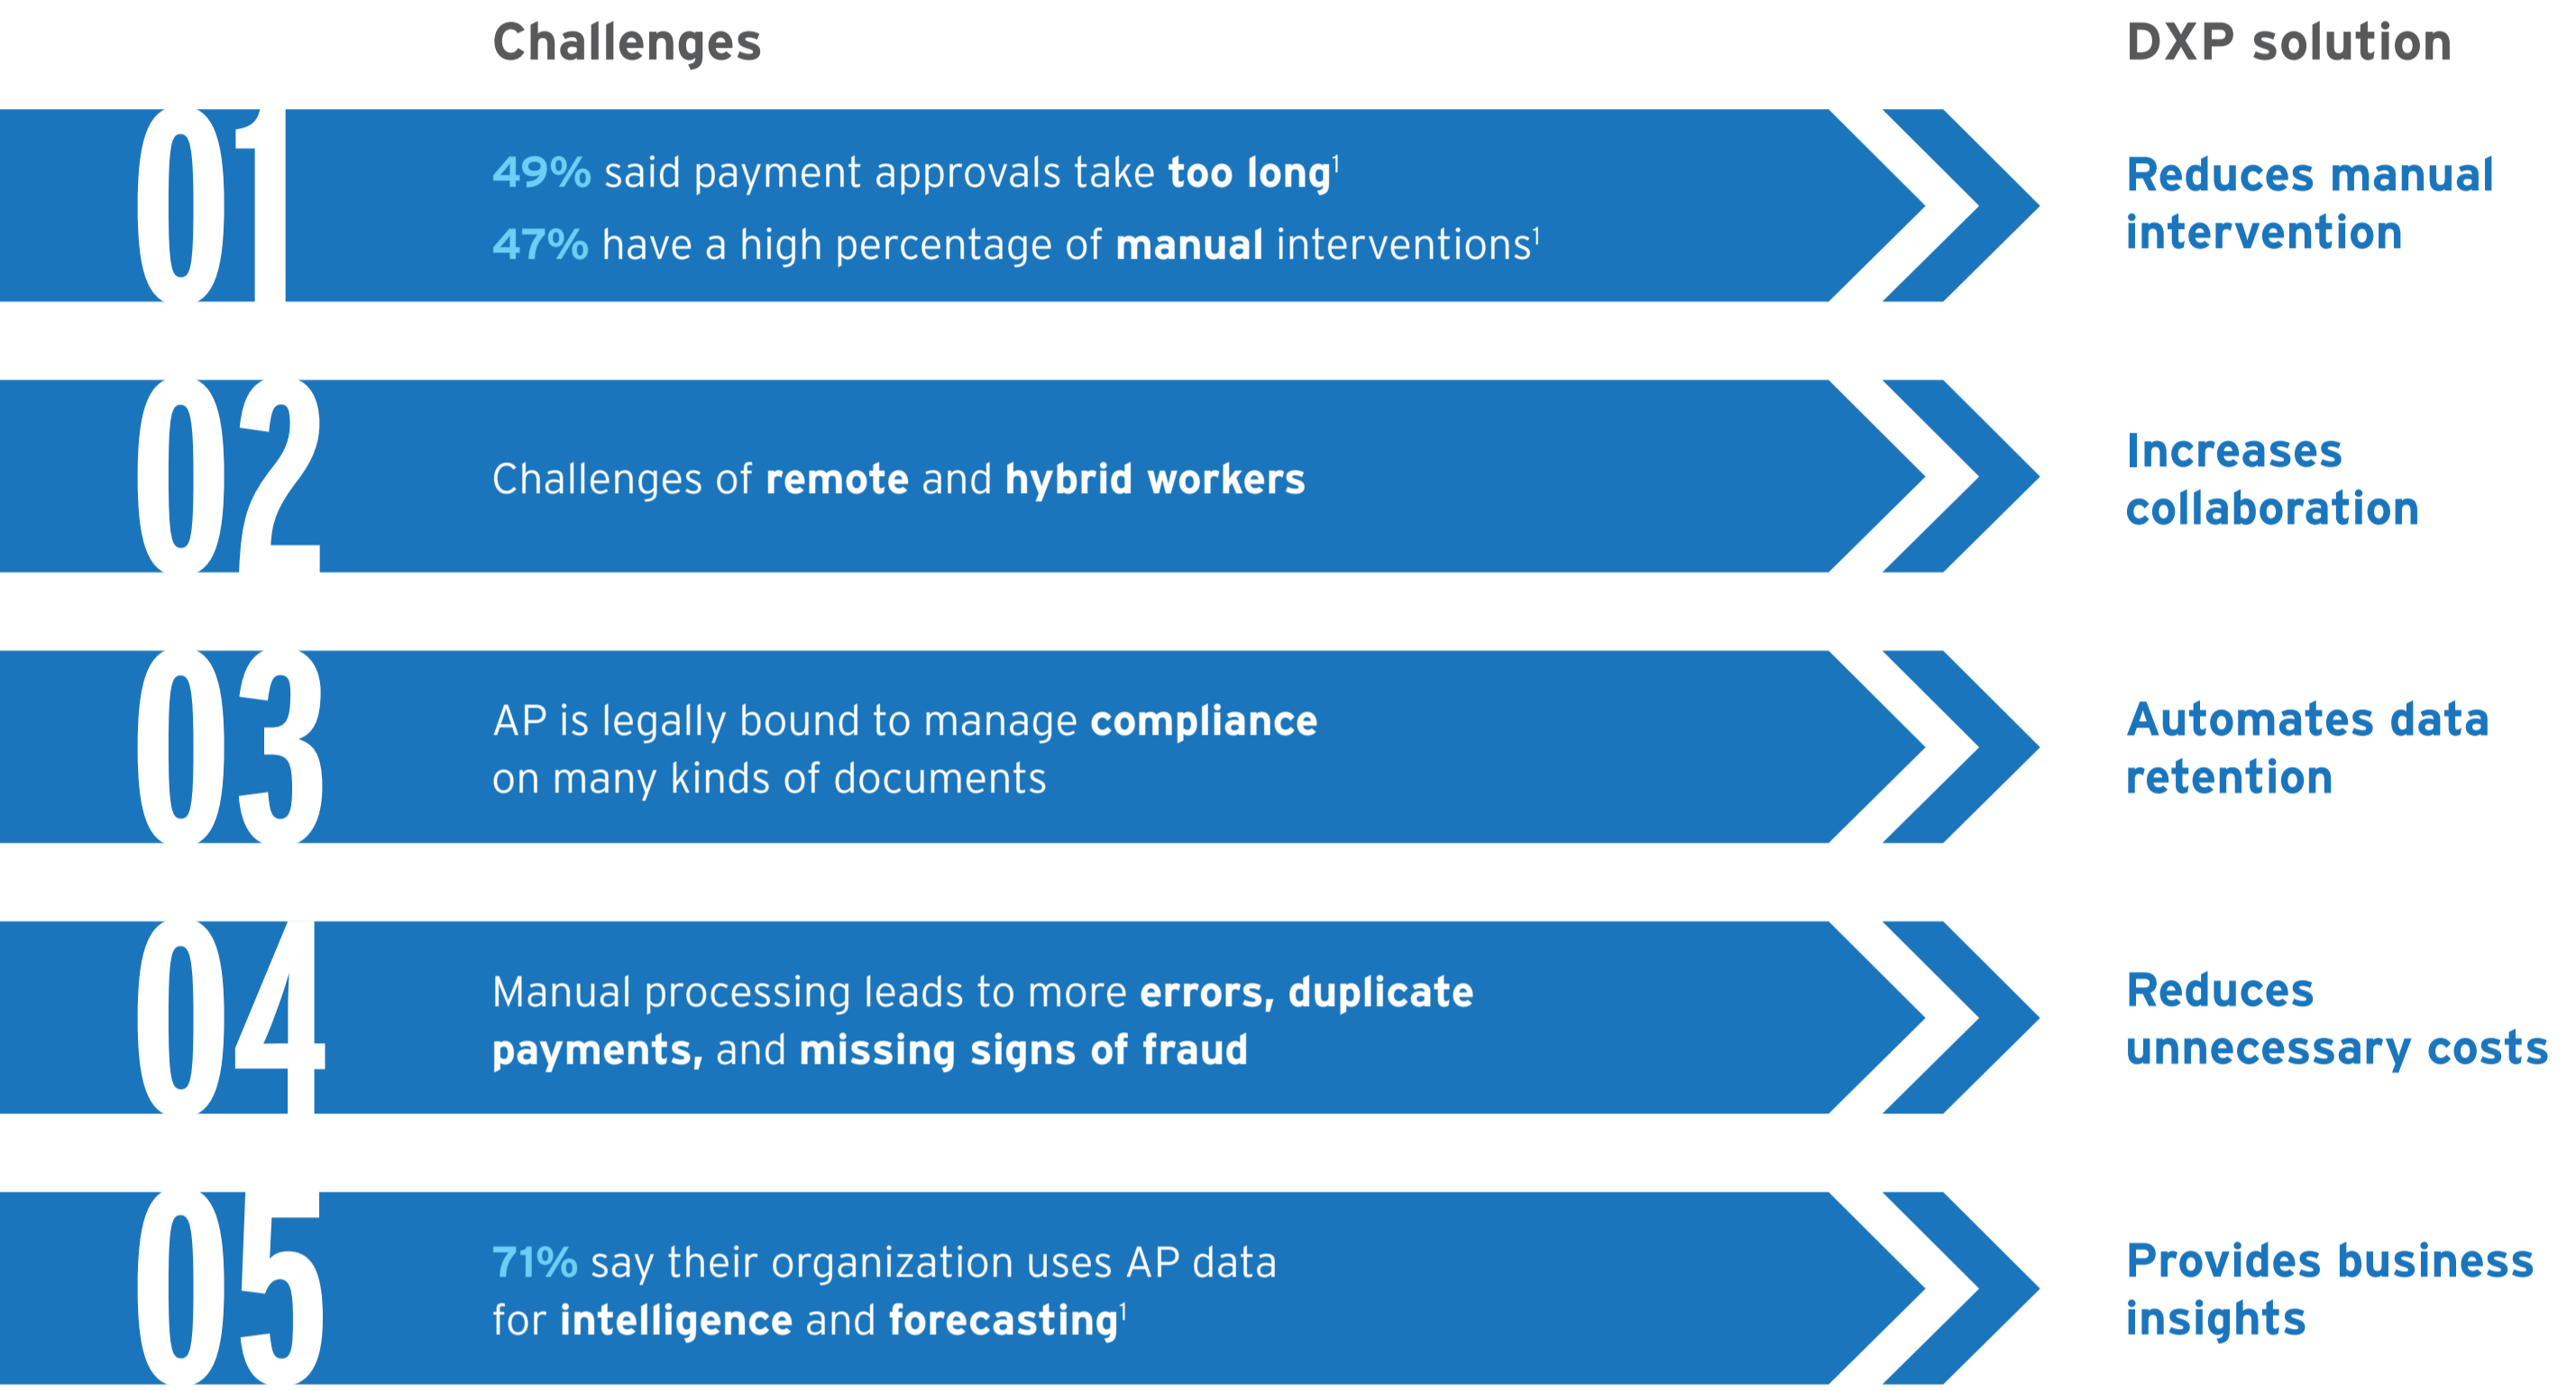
Challenges

DXP solution

01

49% said payment approvals take too long$^1$

47% have a high percentage of manual interventions$^1$

Reduces manual intervention

02

Challenges of remote and hybrid workers

Increases collaboration

03

AP is legally bound to manage compliance on many kinds of documents

Automates data retention

04

Manual processing leads to more errors, duplicate payments, and missing signs of fraud

Reduces unnecessary costs

05

71% say their organization uses AP data for intelligence and forecasting$^1$

Provides business insights